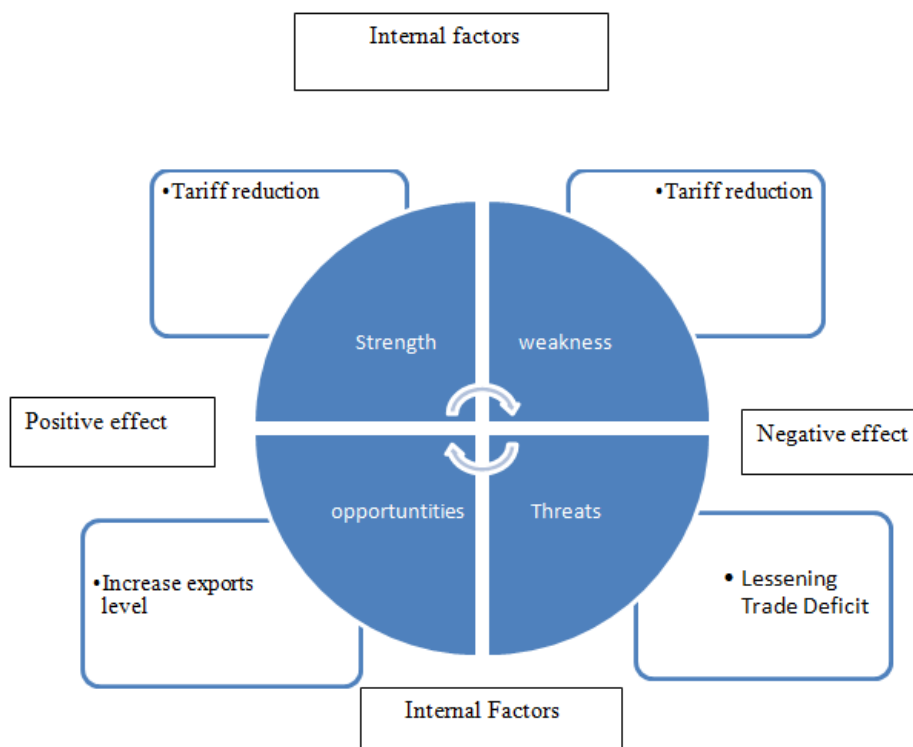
Internal factors

•Tariff reduction

•Tariff reduction

Strength

weakness

Positive effect

Negative effect

opportuntities

Threats

•Increase exports level

• Lessening Trade Deficit

Internal Factors